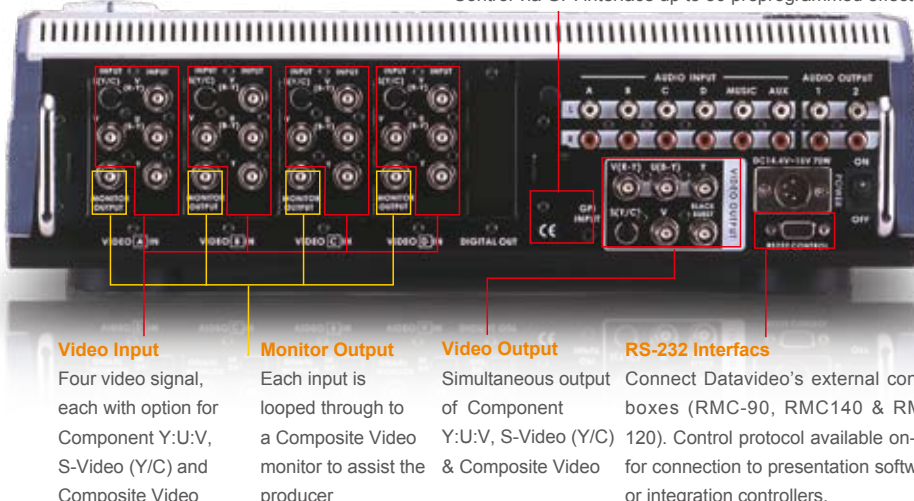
Control via GPI interface up to 50 preprogrammed effect

INPUT Y(Y/C) INPUT (R-Y) V (B-Y) Y MONITOR OUTPUT

INPUT Y(Y/C) INPUT (R-Y) V (B-Y) Y MONITOR OUTPUT

INPUT Y(Y/C) INPUT (R-Y) V (B-Y) Y MONITOR OUTPUT

INPUT Y(Y/C) INPUT (R-Y) V (B-Y) Y MONITOR OUTPUT

VIDEO A IN VIDEO B IN VIDEO C IN VIDEO D IN DIGITAL OUT

CE GPI INPUT

AUDIO INPUT A B C D MUSIC AUX AUDIO OUTPUT 1 2 L R

V(R-Y) U(B-Y) Y S(Y/C) V BLACK BURST VIDEO OUTPUT

DC14.4V-15V 70W POWER ON OFF RS232 CONTROL

Video Input
Four video signal, each with option for Component Y:U:V, S-Video (Y/C) and Composite Video

Monitor Output
Each input is looped through to a Composite Video monitor to assist the producer

Video Output
Simultaneous output of Component Y:U:V, S-Video (Y/C) & Composite Video

RS-232 Interfacs
Connect Datavideo's external con boxes (RMC-90, RMC140 & RM 120). Control protocol available on- for connection to presentation softw or integration controllers.